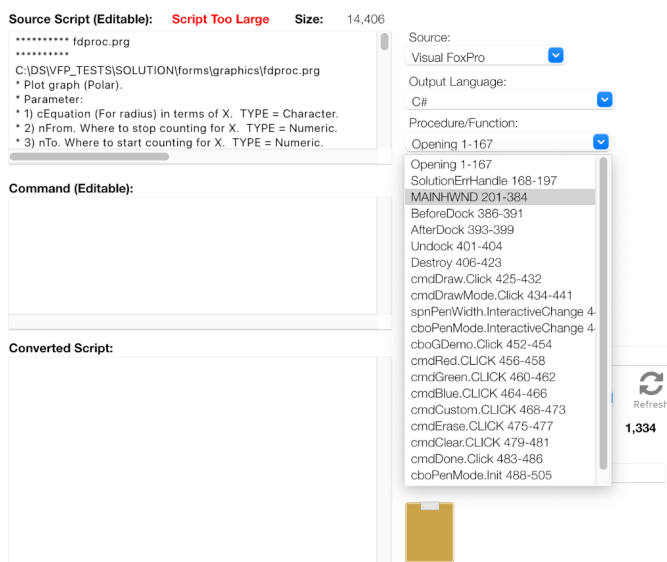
Source Script (Editable): Script Too Large Size: 14,406

********** fdproc.prg
**********
C:\DS\VFP_TESTS\SOLUTION\forms\graphics\fdproc.prg
* Plot graph (Polar).
* Parameter:
* 1) cEquation (For radius) in terms of X. TYPE = Character.
* 2) nFrom. Where to stop counting for X. TYPE = Numeric.
* 3) nTo. Where to start counting for X. TYPE = Numeric.

Command (Editable):

Converted Script:

Source:
Visual FoxPro
Output Language:
C#
Procedure/Function:
Opening 1-167

Opening 1-167
SolutionErrHandle 168-197
MAINHWND 201-384
BeforeDock 386-391
AfterDock 393-399
Undock 401-404
Destroy 406-423
cmdDraw.Click 425-432
cmdDrawMode.Click 434-441
spnPenWidth.InteractiveChange 4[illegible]
cboPenMode.InteractiveChange 4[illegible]
cboGDemo.Click 452-454
cmdRed.CLICK 456-458
cmdGreen.CLICK 460-462
cmdBlue.CLICK 464-466
cmdCustom.CLICK 468-473
cmdErase.CLICK 475-477
cmdClear.CLICK 479-481
cmdDone.Click 483-486
cboPenMode.Init 488-505

Refresh
1,334